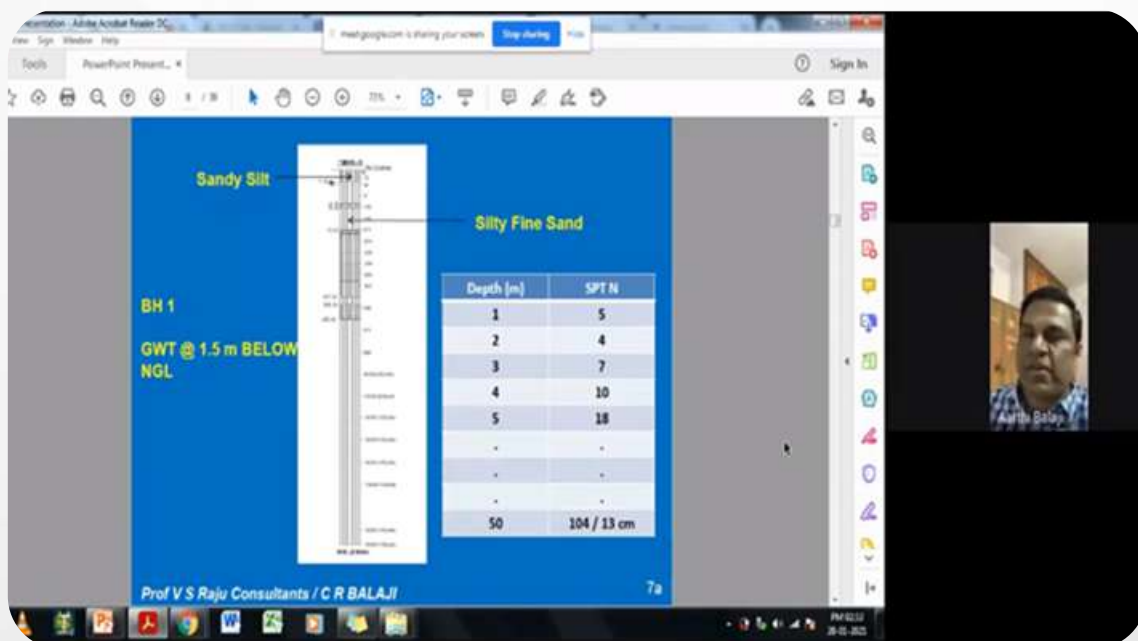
esentation - Adobe Acrobat Reader DC

iew Sign Window Help

meet.google.com is sharing your screen. Stop sharing Hide

Tools PowerPoint Present... ×

? Sign In

8 / 38

73%

Sandy Silt

Silty Fine Sand

BH 1

GWT @ 1.5 m BELOW NGL

| Depth (m) | SPT N |
|---|---|
| 1 | 5 |
| 2 | 4 |
| 3 | 7 |
| 4 | 10 |
| 5 | 18 |
| . | . |
| . | . |
| . | . |
| 50 | 104 / 13 cm |

Prof V S Raju Consultants / C R BALAJI

7a

Aarthi Balaji